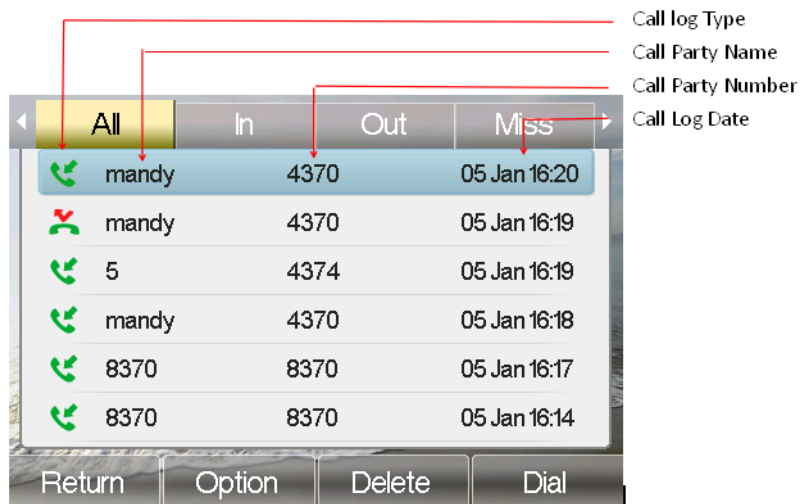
Call log Type
Call Party Name
Call Party Number
Call Log Date

All | In | Out | Miss

| | | |
|---|---|---|
| mandy | 4370 | 05 Jan 16:20 |
| mandy | 4370 | 05 Jan 16:19 |
| 5 | 4374 | 05 Jan 16:19 |
| mandy | 4370 | 05 Jan 16:18 |
| 8370 | 8370 | 05 Jan 16:17 |
| 8370 | 8370 | 05 Jan 16:14 |

Return | Option | Delete | Dial